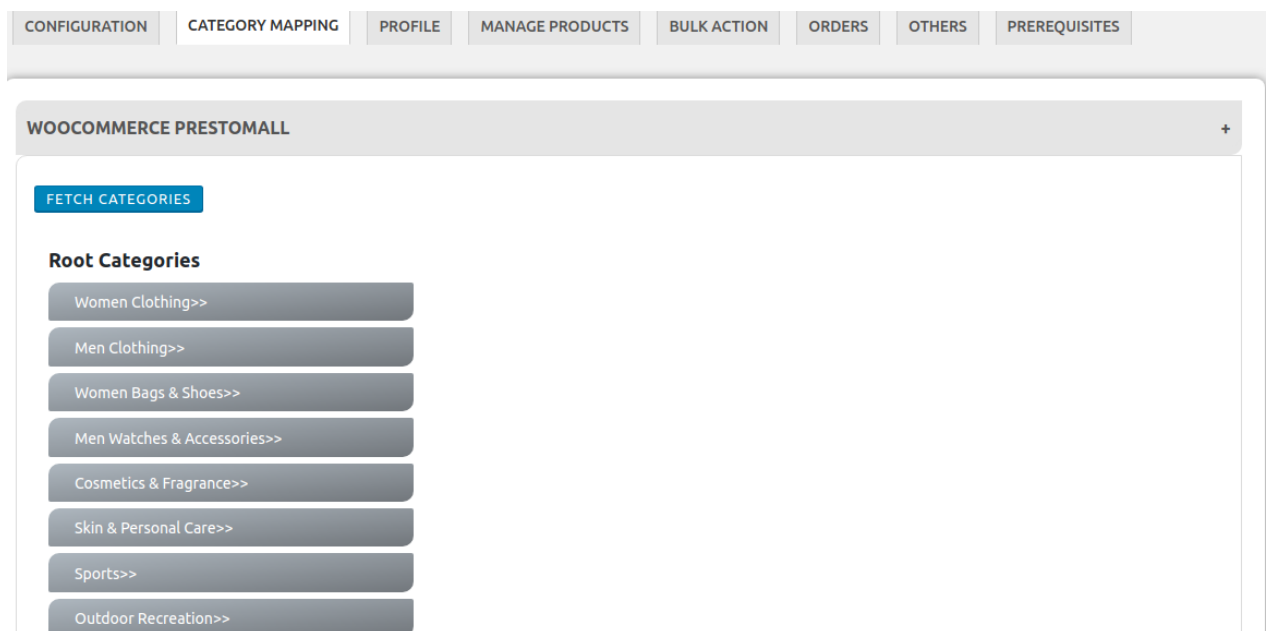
CONFIGURATION CATEGORY MAPPING PROFILE MANAGE PRODUCTS BULK ACTION ORDERS OTHERS PREREQUISITES

WOOCOMMERCE PRESTOMALL +

FETCH CATEGORIES

Root Categories

Women Clothing>>

Men Clothing>>

Women Bags & Shoes>>

Men Watches & Accessories>>

Cosmetics & Fragrance>>

Skin & Personal Care>>

Sports>>

Outdoor Recreation>>